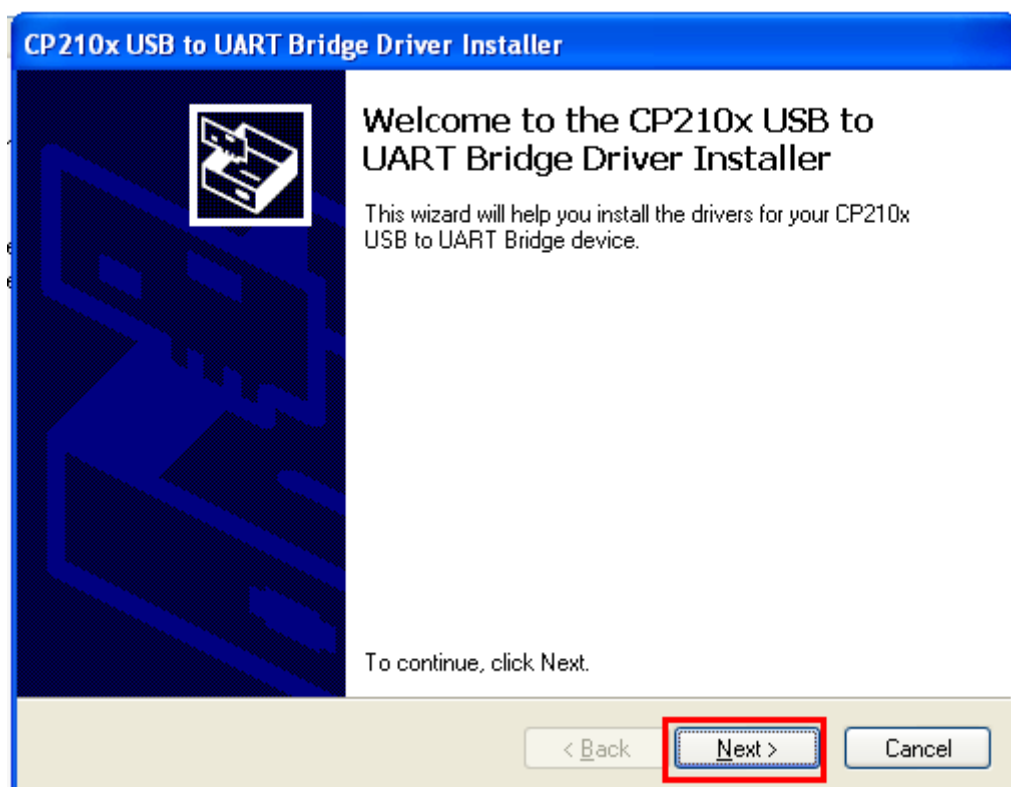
CP210x USB to UART Bridge Driver Installer

Welcome to the CP210x USB to UART Bridge Driver Installer

This wizard will help you install the drivers for your CP210x USB to UART Bridge device.

To continue, click Next.

< Back

Next >

Cancel